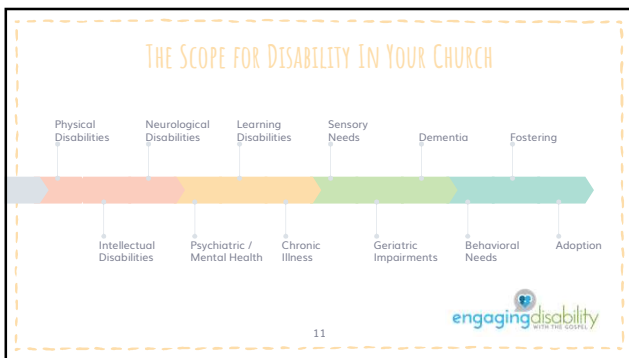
THE SCOPE FOR DISABILITY IN YOUR CHURCH

Physical Disabilities

Neurological Disabilities

Learning Disabilities

Sensory Needs

Dementia

Fostering

Intellectual Disabilities

Psychiatric / Mental Health

Chronic Illness

Geriatric Impairments

Behavioral Needs

Adoption

engagingdisability WITH THE GOSPEL

11